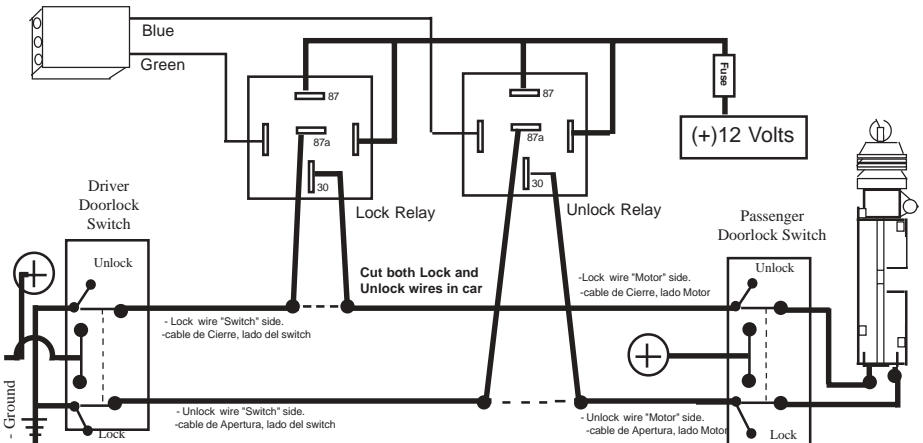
Blue

Green

87

87a

30

Lock Relay

87

87a

30

Unlock Relay

Fuse

(+)12 Volts

Driver Doorlock Switch

Unlock

Lock

Cut both Lock and Unlock wires in car

- Lock wire "Switch" side.
-cable de Cierre, lado del switch

- Unlock wire "Switch" side.
-cable de Apertura, lado del switch

-Lock wire "Motor" side.
-cable de Cierre, lado Motor

- Unlock wire "Motor" side.
-cable de Apertura, lado Motor

Passenger Doorlock Switch

Unlock

Lock

- Ground